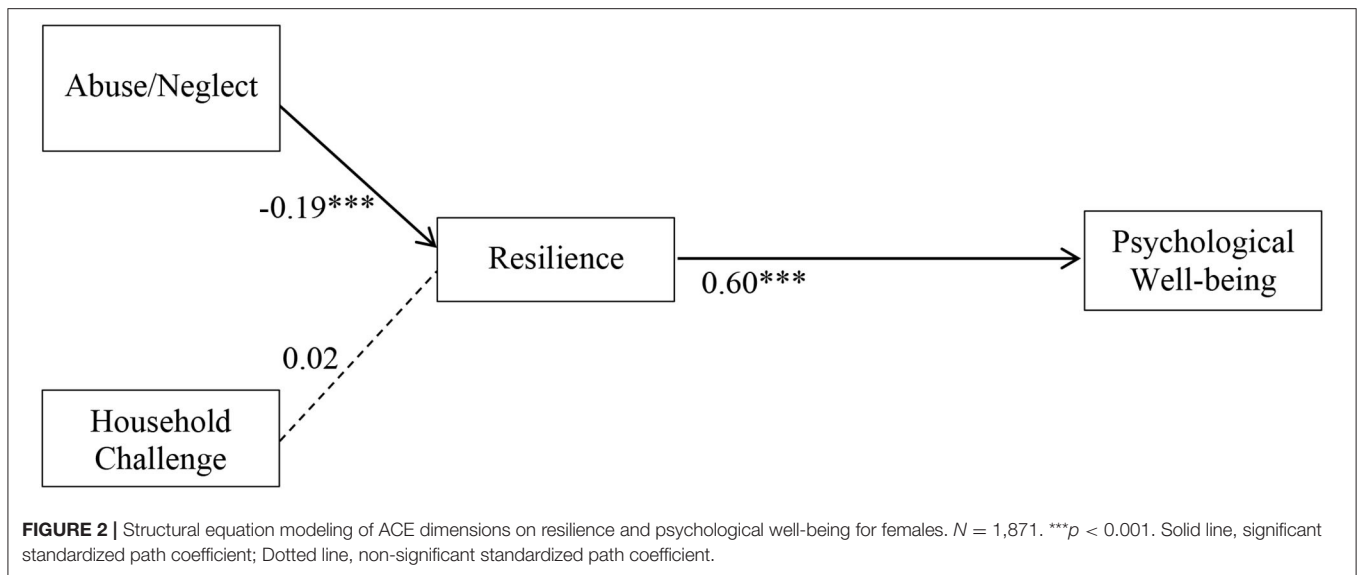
Abuse/Neglect

-0.19***

Resilience

0.60***

Psychological Well-being

0.02

Household Challenge

**FIGURE 2 |** Structural equation modeling of ACE dimensions on resilience and psychological well-being for females. $N = 1{,}871$. ***$p < 0.001$. Solid line, significant standardized path coefficient; Dotted line, non-significant standardized path coefficient.